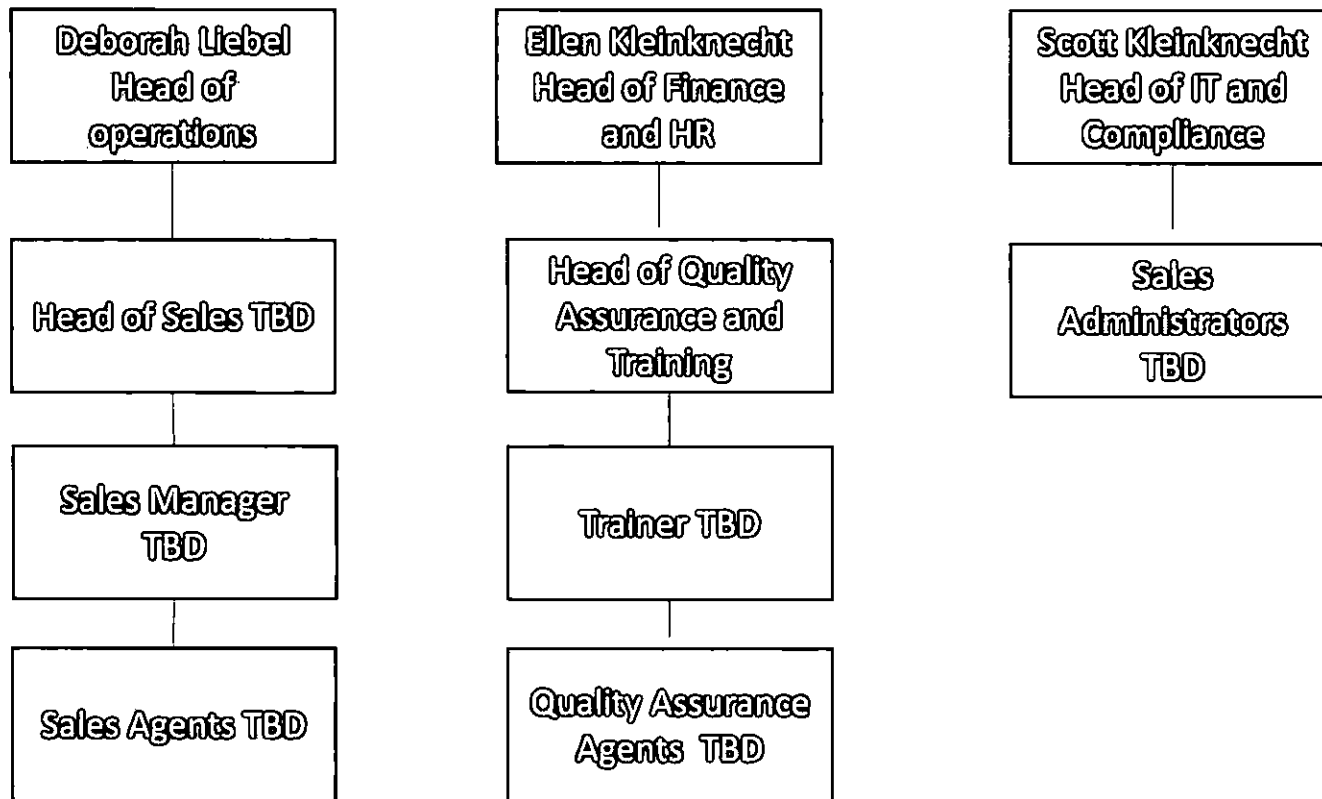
Deborah Liebel Head of operations

Head of Sales TBD

Sales Manager TBD

Sales Agents TBD

Ellen Kleinknecht Head of Finance and HR

Head of Quality Assurance and Training

Trainer TBD

Quality Assurance Agents TBD

Scott Kleinknecht Head of IT and Compliance

Sales Administrators TBD